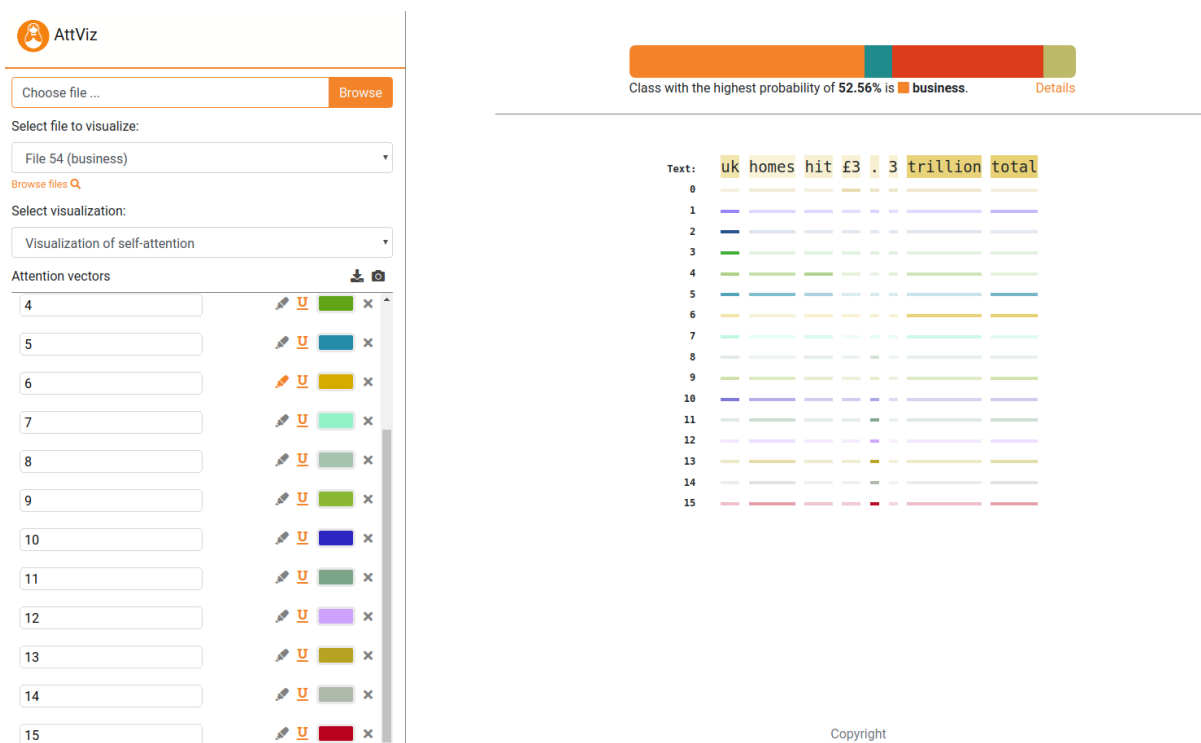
AttViz

Choose file ... Browse

Select file to visualize:

File 54 (business)

Browse files

Select visualization:

Visualization of self-attention

Attention vectors

4
5
6
7
8
9
10
11
12
13
14
15

Class with the highest probability of **52.56%** is **business**. Details

Text: uk homes hit £3 . 3 trillion total

0
1
2
3
4
5
6
7
8
9
10
11
12
13
14
15

Copyright